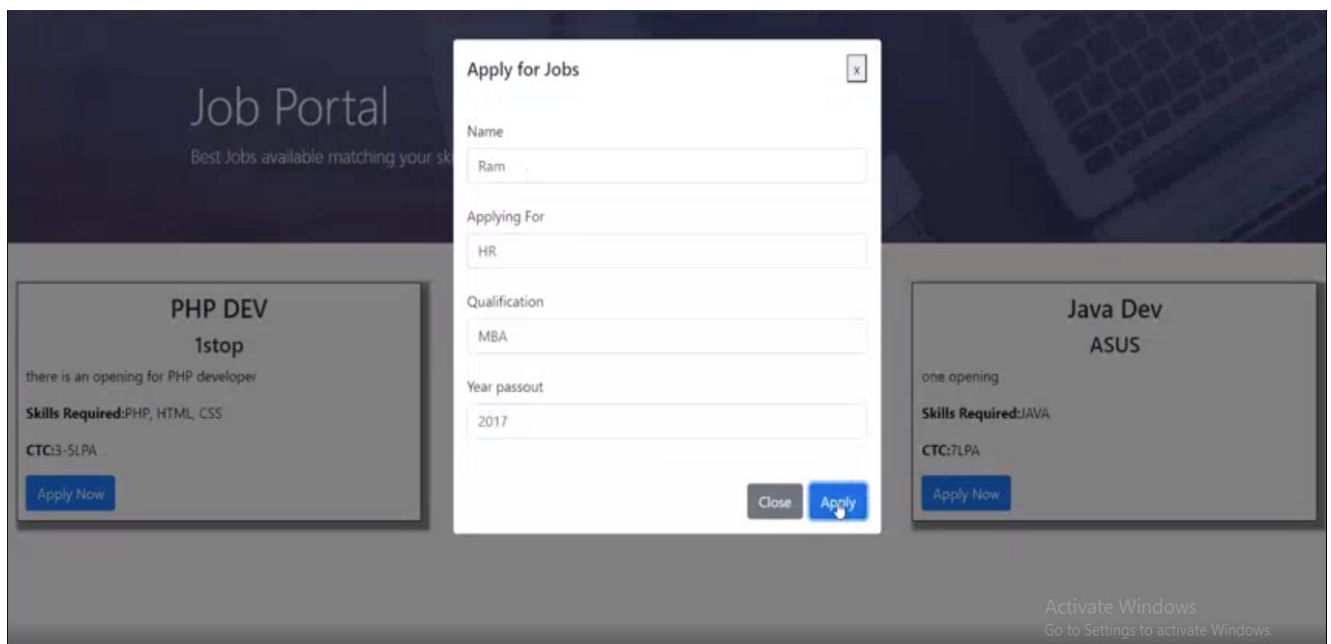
Job Portal

Best Jobs available matching your sk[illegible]

PHP DEV

1stop

there is an opening for PHP developer

**Skills Required:**PHP, HTML, CSS

**CTC:**3-5LPA

Apply Now

Apply for Jobs

x

Name

Ram

Applying For

HR

Qualification

MBA

Year passout

2017

Close

Apply

Java Dev

ASUS

one opening

**Skills Required:**JAVA

**CTC:**7LPA

Apply Now

Activate Windows

Go to Settings to activate Windows.